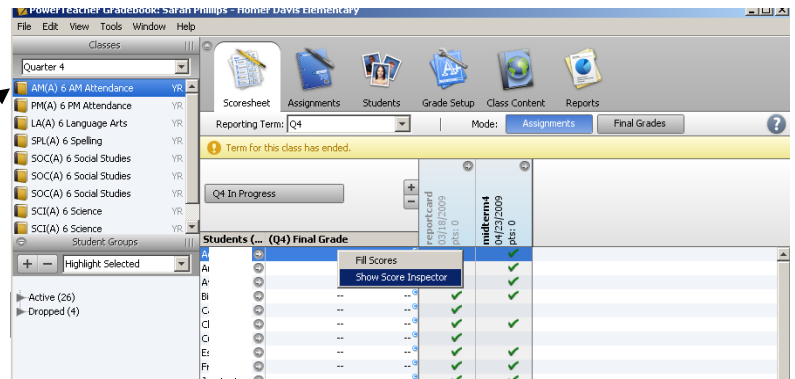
PowerTeacher Gradebook: Sarah Phillips - Homer Davis Elementary

File Edit View Tools Window Help

Classes

Quarter 4

AM(A) 6 AM Attendance YR
PM(A) 6 PM Attendance YR
LA(A) 6 Language Arts YR
SPL(A) 6 Spelling YR
SOC(A) 6 Social Studies YR
SOC(A) 6 Social Studies YR
SOC(A) 6 Social Studies YR
SCI(A) 6 Science YR
SCI(A) 6 Science YR

Student Groups

+ − Highlight Selected

Active (26)
Dropped (4)

Scoresheet Assignments Students Grade Setup Class Content Reports

Reporting Term: Q4 Mode: Assignments Final Grades

Term for this class has ended.

Q4 In Progress

reportcard 03/18/2009 pts: 0

midterm4 04/23/2009 pts: 0

Students (... (Q4) Final Grade

Fill Scores
Show Score Inspector

A
A
A
Bi --
C --
Cl --
C --
Es --
Fr --